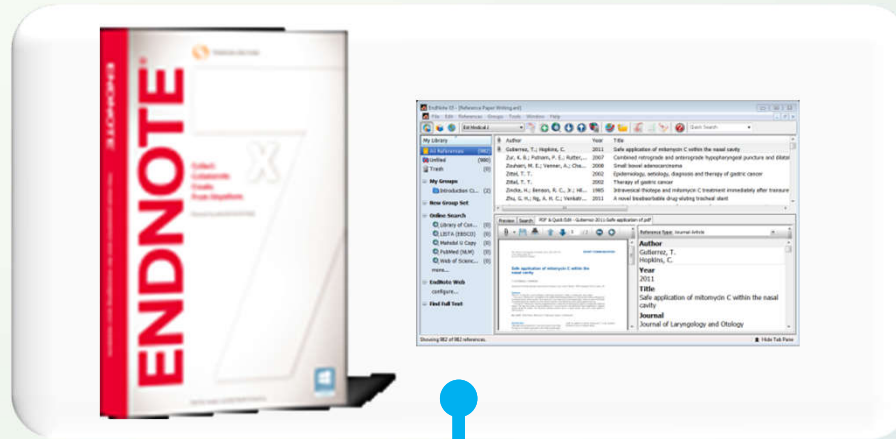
ENDNOTE X

Collect Collaborate Create From Anywhere

EndNote X5 - [Reference Paper Writing.enl]

File Edit References Groups Tools Window Help

Quick Search

My Library

All References (882)

Unfiled (980)

Trash (8)

My Groups

Introduction Ci... (2)

New Group Set

Online Search

Library of Con... (0)

LISTA (EBSCO) (0)

Metolvl U Copy (0)

PubMed (NLM) (0)

Web of Scienc... (0)

more...

EndNote Web

configure...

Find Full Text

| Author | Year | Title |
|---|---|---|
| Gutierrez, T.; Hopkins, C. | 2011 | Safe application of mitomycin C within the nasal cavity |
| Zur, K. B.; Putnam, P. E.; Rutter,... | 2007 | Combined retrograde and anterograde hypopharyngeal puncture and dilation |
| Zouhairi, M. E.; Venner, A.; Cha... | 2008 | Small bowel adenocarcinoma |
| Zittel, T. T. | 2002 | Epidemiology, aetiology, diagnosis and therapy of gastric cancer |
| Zittel, T. T. | 2002 | Therapy of gastric cancer |
| Zincke, H.; Benson, R. C., Jr.; Hil... | 1985 | Intravesical thiotepa and mitomycin C treatment immediately after transure |
| Zhu, G. H.; Ng, A. H. C.; Venkat... | 2011 | A novel bioabsorbable drug-eluting tracheal stent |

Preview Search PDF & Quick Edit - Gutierrez 2011 Safe application of.pdf

Safe application of mitomycin C within the nasal cavity

Reference Type: Journal Article

Author
Gutierrez, T.
Hopkins, C.

Year
2011

Title
Safe application of mitomycin C within the nasal cavity

Journal
Journal of Laryngology and Otology

Showing 882 of 882 references.

Hide Tab Pane